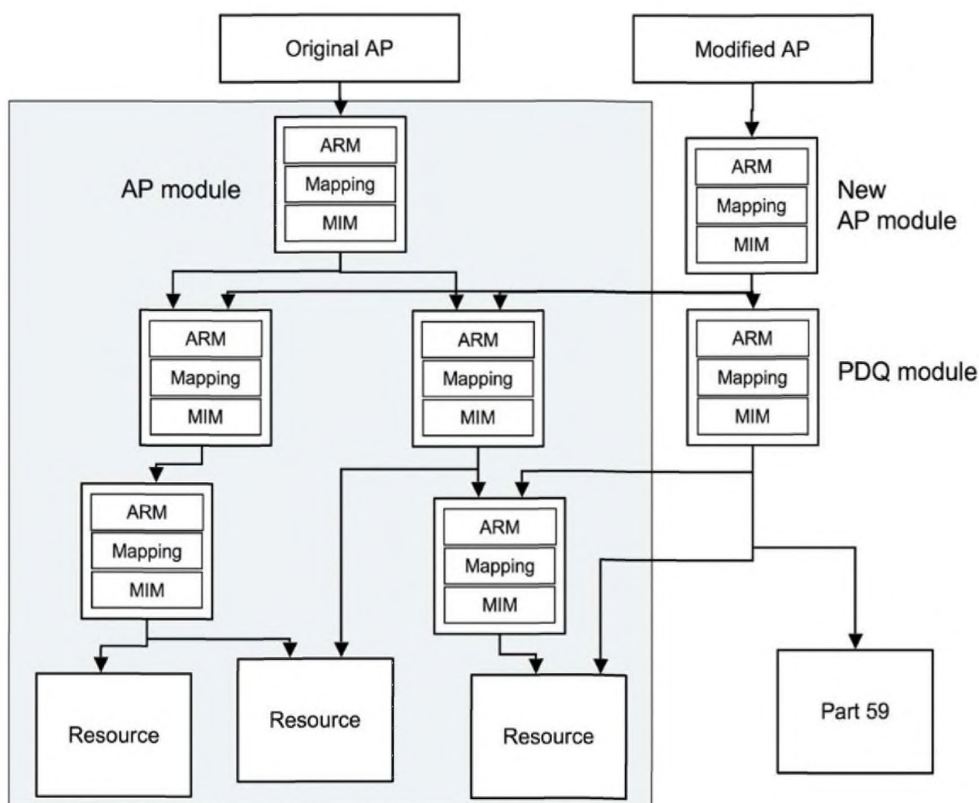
Original AP

Modified AP

ARM
Mapping
MIM

AP module

ARM
Mapping
MIM

New AP module

ARM
Mapping
MIM

ARM
Mapping
MIM

ARM
Mapping
MIM

PDQ module

ARM
Mapping
MIM

ARM
Mapping
MIM

Resource

Resource

Resource

Part 59